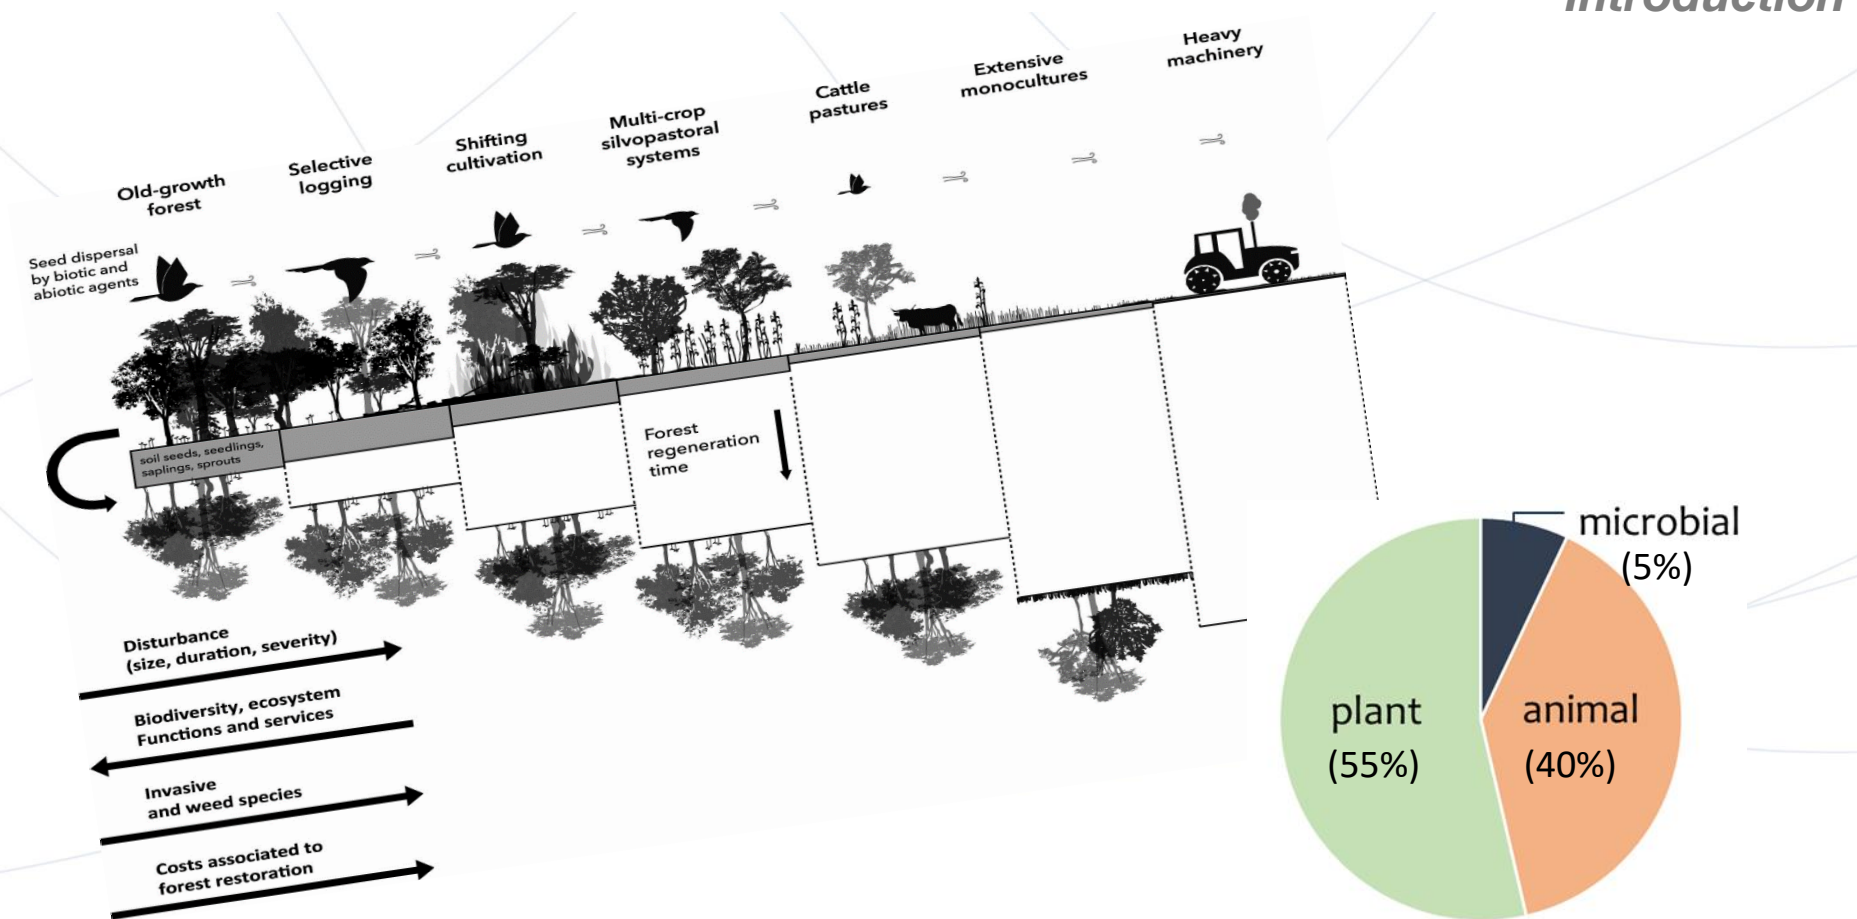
Introduction

Old-growth forest

Selective logging

Shifting cultivation

Multi-crop silvopastoral systems

Cattle pastures

Extensive monocultures

Heavy machinery

Seed dispersal by biotic and abiotic agents

soil seeds, seedlings, saplings, sprouts

Forest regeneration time

Disturbance (size, duration, severity)

Biodiversity, ecosystem Functions and services

Invasive and weed species

Costs associated to forest restoration

microbial (5%)

plant (55%)

animal (40%)